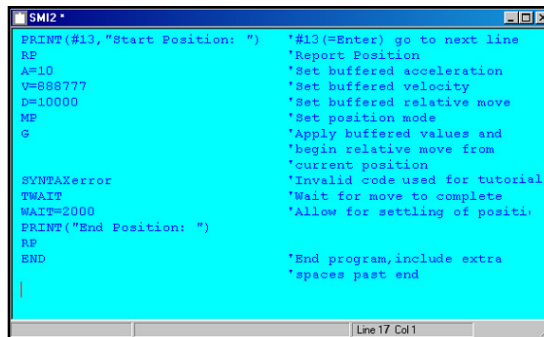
SMI2 *

PRINT(#13,"Start Position: ")
RP
A=10
V=888777
D=10000
MP
G

SYNTAXerror
TWAIT
WAIT=2000
PRINT("End Position: ")
RP
END

'#13(=Enter) go to next line
'Report Position
'Set buffered acceleration
'Set buffered velocity
'Set buffered relative move
'Set position mode
'Apply buffered values and
'begin relative move from
'current position
'Invalid code used for tutorial
'Wait for move to complete
'Allow for settling of positi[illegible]
'End program,include extra
'spaces past end

Line 17 Col 1